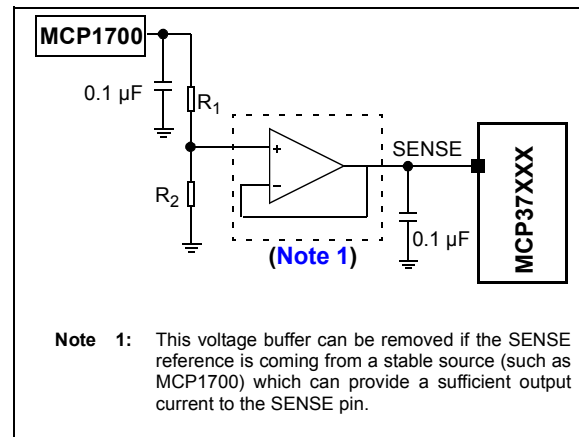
MCP1700

0.1 µF

$R_1$

+

−

SENSE

MCP37XXX

$R_2$

0.1 µF

(Note 1)

Note 1: This voltage buffer can be removed if the SENSE reference is coming from a stable source (such as MCP1700) which can provide a sufficient output current to the SENSE pin.